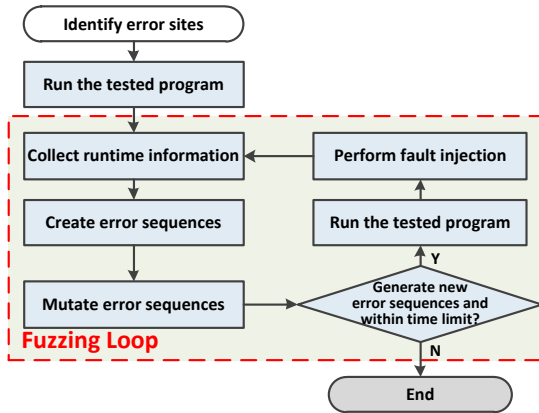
Identify error sites

Run the tested program

Collect runtime information

Perform fault injection

Create error sequences

Run the tested program

Y

Mutate error sequences

Generate new error sequences and within time limit?

Fuzzing Loop

N

End